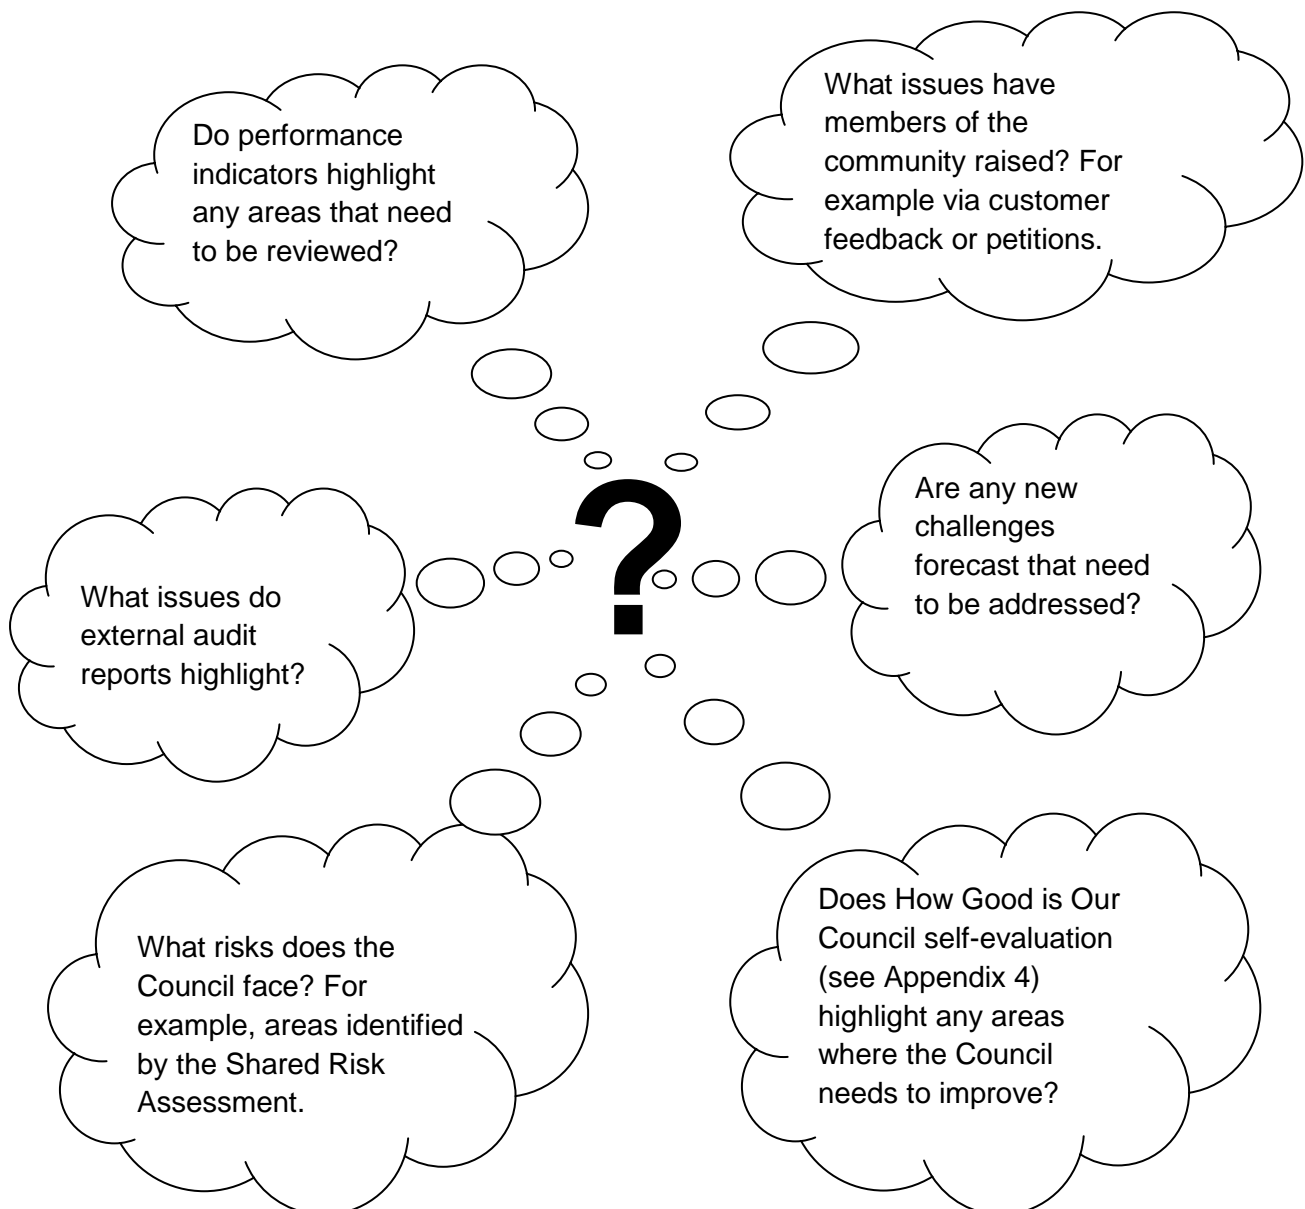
Do performance indicators highlight any areas that need to be reviewed?

What issues have members of the community raised? For example via customer feedback or petitions.

?

What issues do external audit reports highlight?

Are any new challenges forecast that need to be addressed?

What risks does the Council face? For example, areas identified by the Shared Risk Assessment.

Does How Good is Our Council self-evaluation (see Appendix 4) highlight any areas where the Council needs to improve?